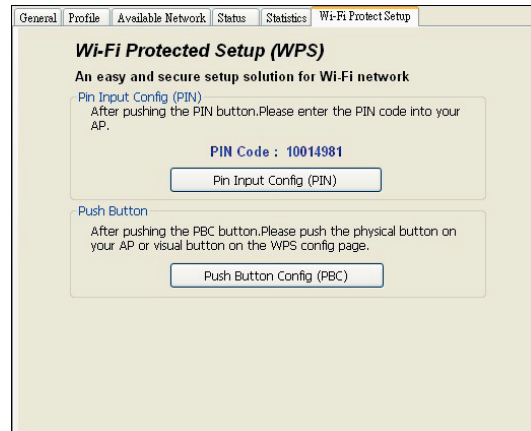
General | Profile | Available Network | Status | Statistics | Wi-Fi Protect Setup

Wi-Fi Protected Setup (WPS)

An easy and secure setup solution for Wi-Fi network

Pin Input Config (PIN)

After pushing the PIN button.Please enter the PIN code into your AP.

PIN Code : 10014981

Pin Input Config (PIN)

Push Button

After pushing the PBC button.Please push the physical button on your AP or visual button on the WPS config page.

Push Button Config (PBC)